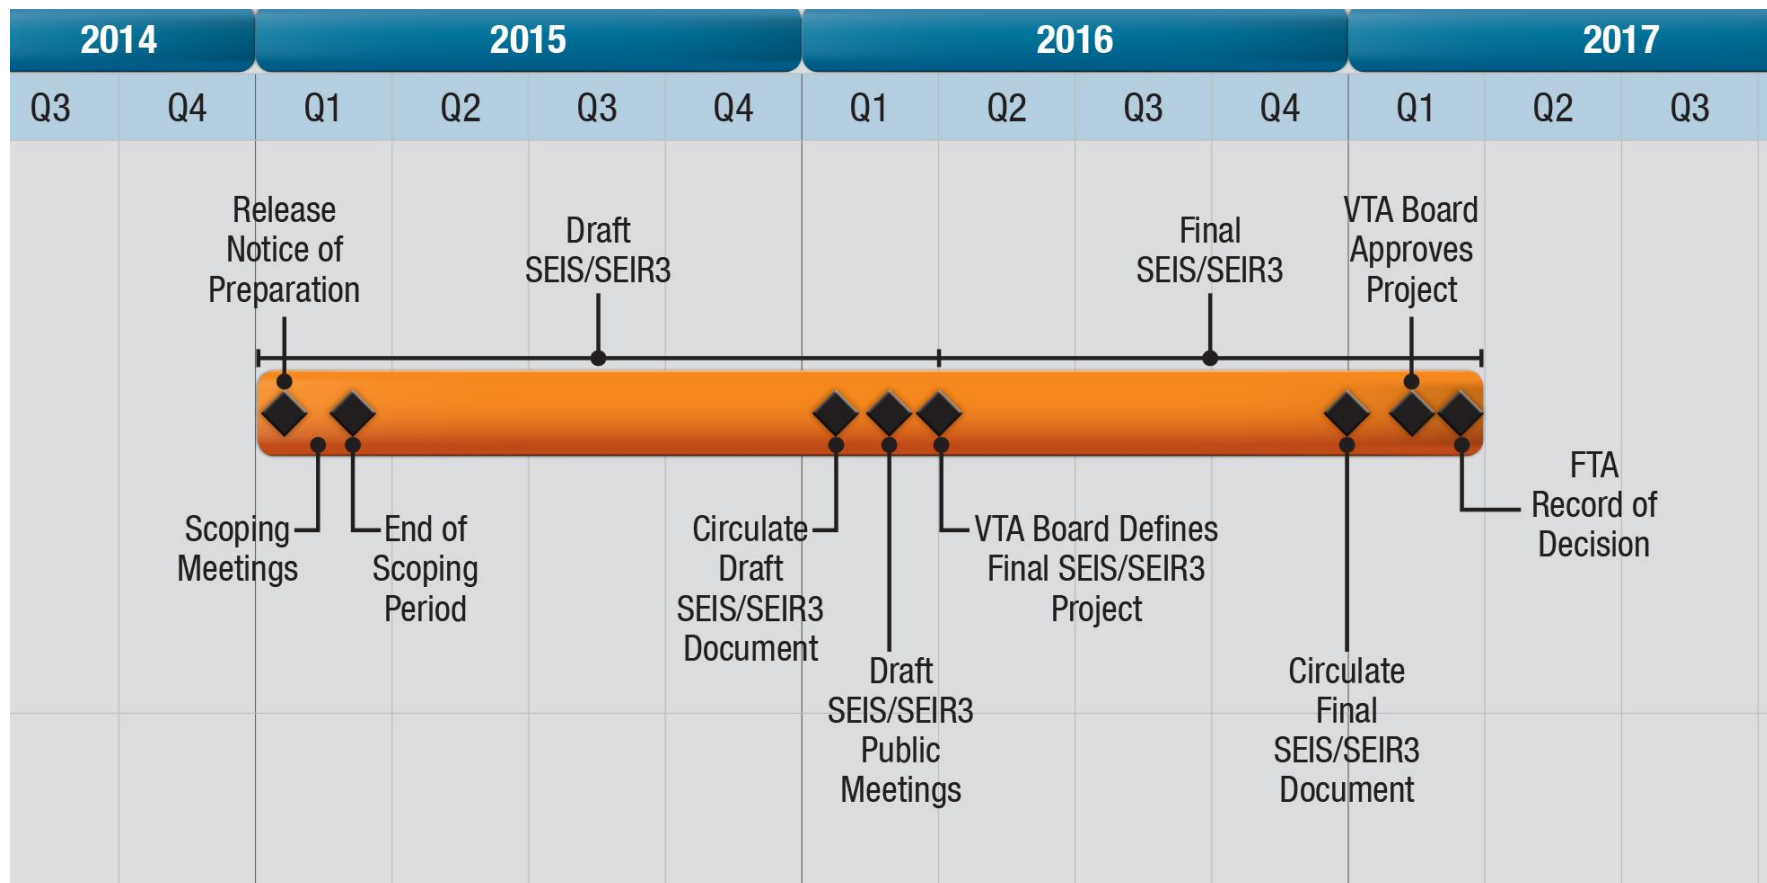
2014
2015
2016
2017

Q3 Q4 Q1 Q2 Q3 Q4 Q1 Q2 Q3 Q4 Q1 Q2 Q3

Release Notice of Preparation

Draft SEIS/SEIR3

Final SEIS/SEIR3

VTA Board Approves Project

Scoping Meetings

End of Scoping Period

Circulate Draft SEIS/SEIR3 Document

Draft SEIS/SEIR3 Public Meetings

VTA Board Defines Final SEIS/SEIR3 Project

Circulate Final SEIS/SEIR3 Document

FTA Record of Decision